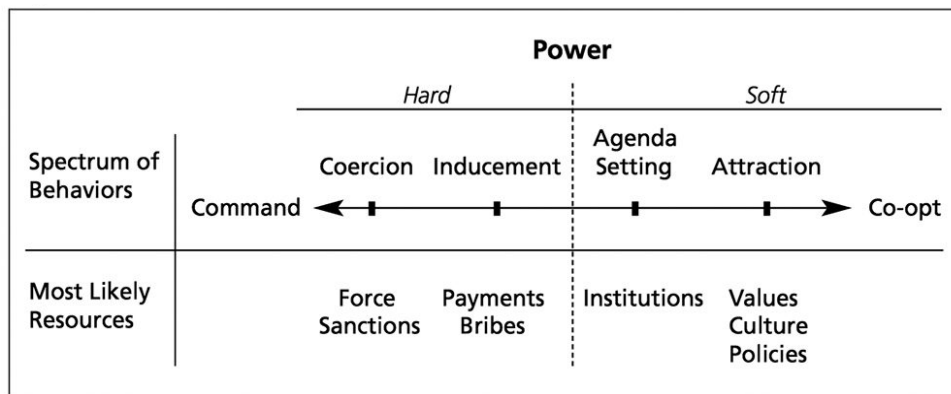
Power

| | Hard | | Soft | |
|---|---|---|---|---|
| Spectrum of Behaviors | Coercion | Inducement | Agenda Setting | Attraction |
| | Command | | | Co-opt |
| Most Likely Resources | Force Sanctions | Payments Bribes | Institutions | Values Culture Policies |